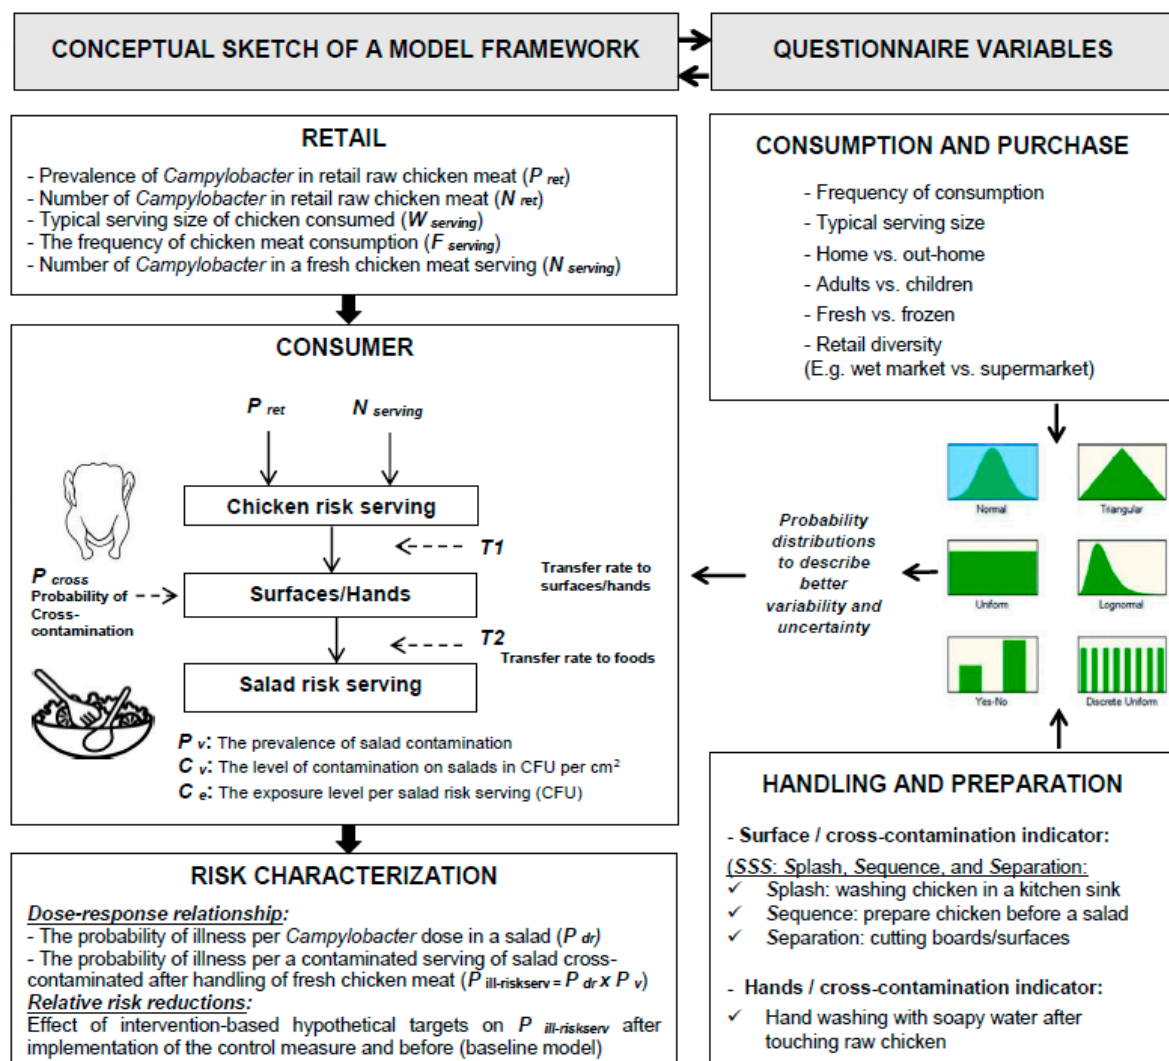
CONCEPTUAL SKETCH OF A MODEL FRAMEWORK

QUESTIONNAIRE VARIABLES

RETAIL

- Prevalence of *Campylobacter* in retail raw chicken meat ($P_{ret}$)
- Number of *Campylobacter* in retail raw chicken meat ($N_{ret}$)
- Typical serving size of chicken consumed ($W_{serving}$)
- The frequency of chicken meat consumption ($F_{serving}$)
- Number of *Campylobacter* in a fresh chicken meat serving ($N_{serving}$)

CONSUMER

$P_{ret}$ $N_{serving}$

Chicken risk serving

T1

Transfer rate to surfaces/hands

$P_{cross}$ Probability of Cross-contamination

Surfaces/Hands

T2

Transfer rate to foods

Salad risk serving

$P_v$: The prevalence of salad contamination
$C_v$: The level of contamination on salads in CFU per cm$^2$
$C_e$: The exposure level per salad risk serving (CFU)

RISK CHARACTERIZATION

Dose-response relationship:
- The probability of illness per *Campylobacter* dose in a salad ($P_{dr}$)
- The probability of illness per a contaminated serving of salad cross-contaminated after handling of fresh chicken meat ($P_{ill\text{-}riskserv} = P_{dr} \times P_v$)
Relative risk reductions:
Effect of intervention-based hypothetical targets on $P_{ill\text{-}riskserv}$ after implementation of the control measure and before (baseline model)

CONSUMPTION AND PURCHASE

- Frequency of consumption
- Typical serving size
- Home vs. out-home
- Adults vs. children
- Fresh vs. frozen
- Retail diversity
(E.g. wet market vs. supermarket)

Normal
Triangular
Uniform
Lognormal
Yes-No
Discrete Uniform

Probability distributions to describe better variability and uncertainty

HANDLING AND PREPARATION

- Surface / cross-contamination indicator:
(SSS: Splash, Sequence, and Separation:
✓ Splash: washing chicken in a kitchen sink
✓ Sequence: prepare chicken before a salad
✓ Separation: cutting boards/surfaces

- Hands / cross-contamination indicator:
✓ Hand washing with soapy water after touching raw chicken